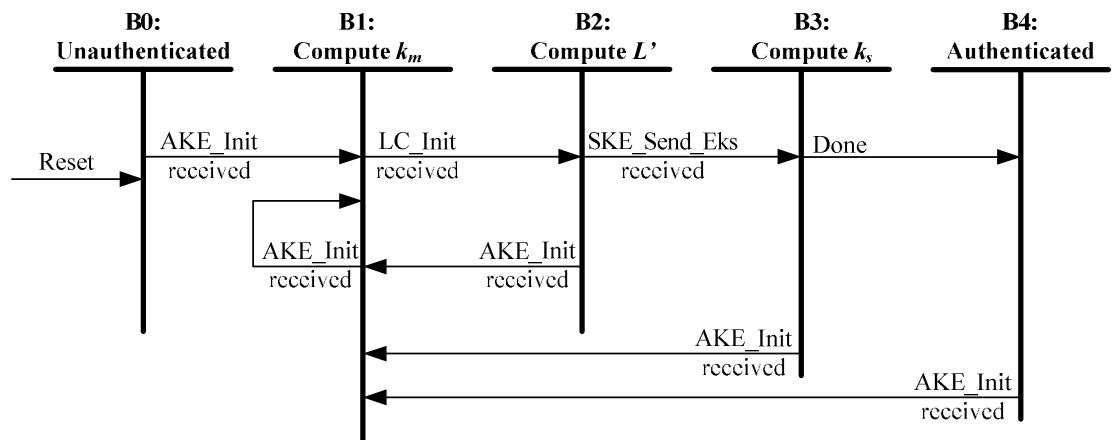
B0:
Unauthenticated

B1:
Compute $k_m$

B2:
Compute $L'$

B3:
Compute $k_s$

B4:
Authenticated

AKE_Init
received

Reset

LC_Init
received

SKE_Send_Eks
received

Done

AKE_Init
received

AKE_Init
received

AKE_Init
received

AKE_Init
received